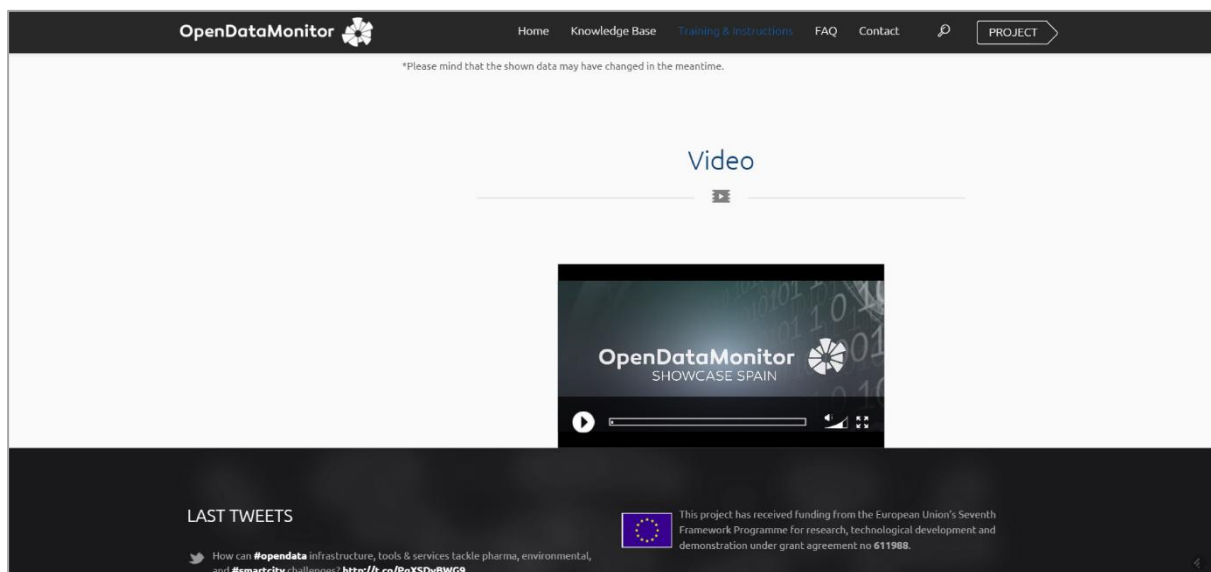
OpenDataMonitor

Home Knowledge Base Training & Instructions FAQ Contact PROJECT

*Please mind that the shown data may have changed in the meantime.

Video

OpenDataMonitor
SHOWCASE SPAIN

LAST TWEETS

How can **#opendata** infrastructure, tools & services tackle pharma, environmental, and **#smartcity** challenges? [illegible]

This project has received funding from the European Union's Seventh Framework Programme for research, technological development and demonstration under grant agreement no **611988**.